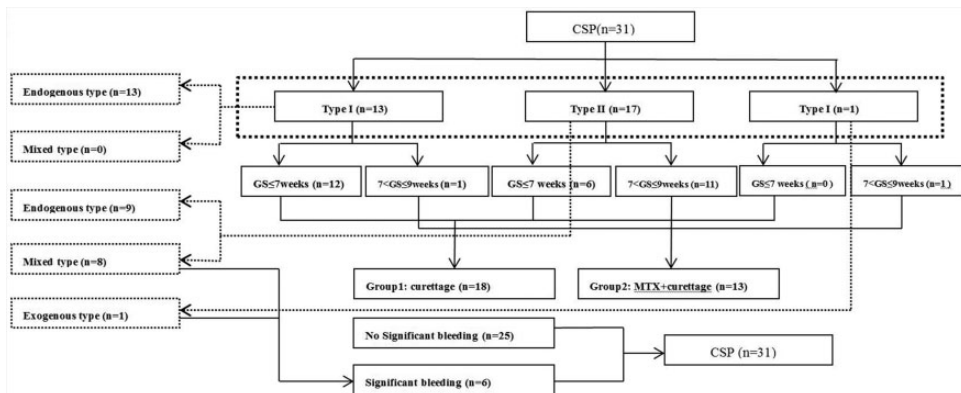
CSP(n=31)

Endogenous type (n=13)

Mixed type (n=0)

Type I (n=13)

Type II (n=17)

Type I (n=1)

GS≤7weeks (n=12)

7<GS≤9weeks (n=1)

GS≤7 weeks (n=6)

7<GS≤9weeks (n=11)

GS≤7 weeks ( n=0 )

7<GS≤9weeks (n=1)

Endogenous type (n=9)

Mixed type (n=8)

Group1: curettage (n=18)

Group2: MTX+curettage (n=13)

Exogenous type (n=1)

No Significant bleeding (n=25)

CSP (n=31)

Significant bleeding (n=6)